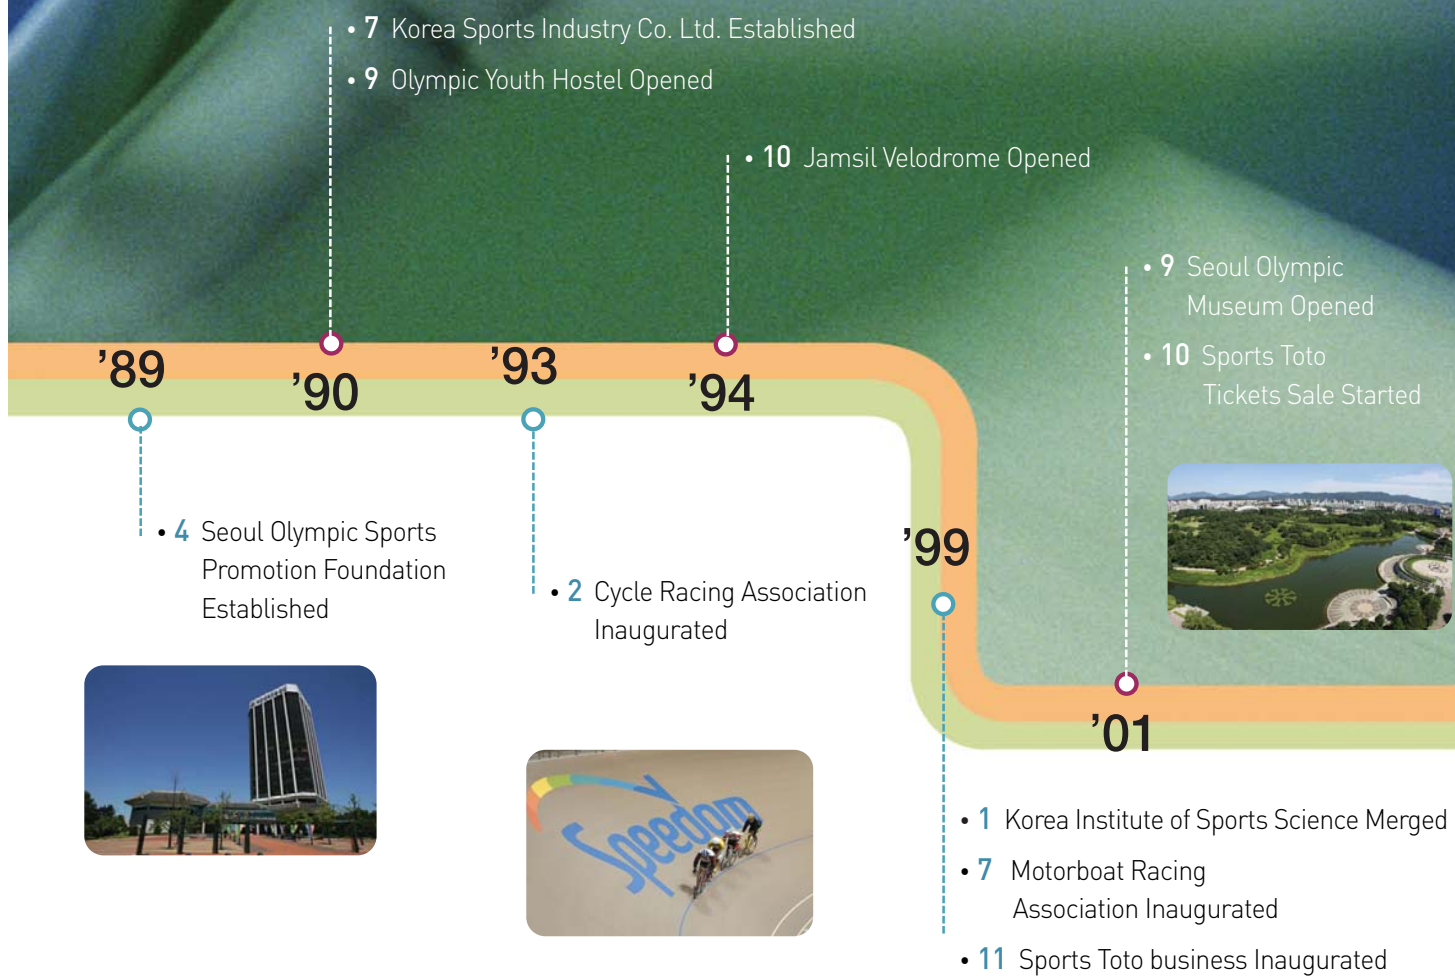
• 7 Korea Sports Industry Co. Ltd. Established

• 9 Olympic Youth Hostel Opened

• 10 Jamsil Velodrome Opened

• 9 Seoul Olympic Museum Opened

• 10 Sports Toto Tickets Sale Started

'89

'90

'93

'94

'99

'01

• 4 Seoul Olympic Sports Promotion Foundation Established

• 2 Cycle Racing Association Inaugurated

Speedom

• 1 Korea Institute of Sports Science Merged

• 7 Motorboat Racing Association Inaugurated

• 11 Sports Toto business Inaugurated